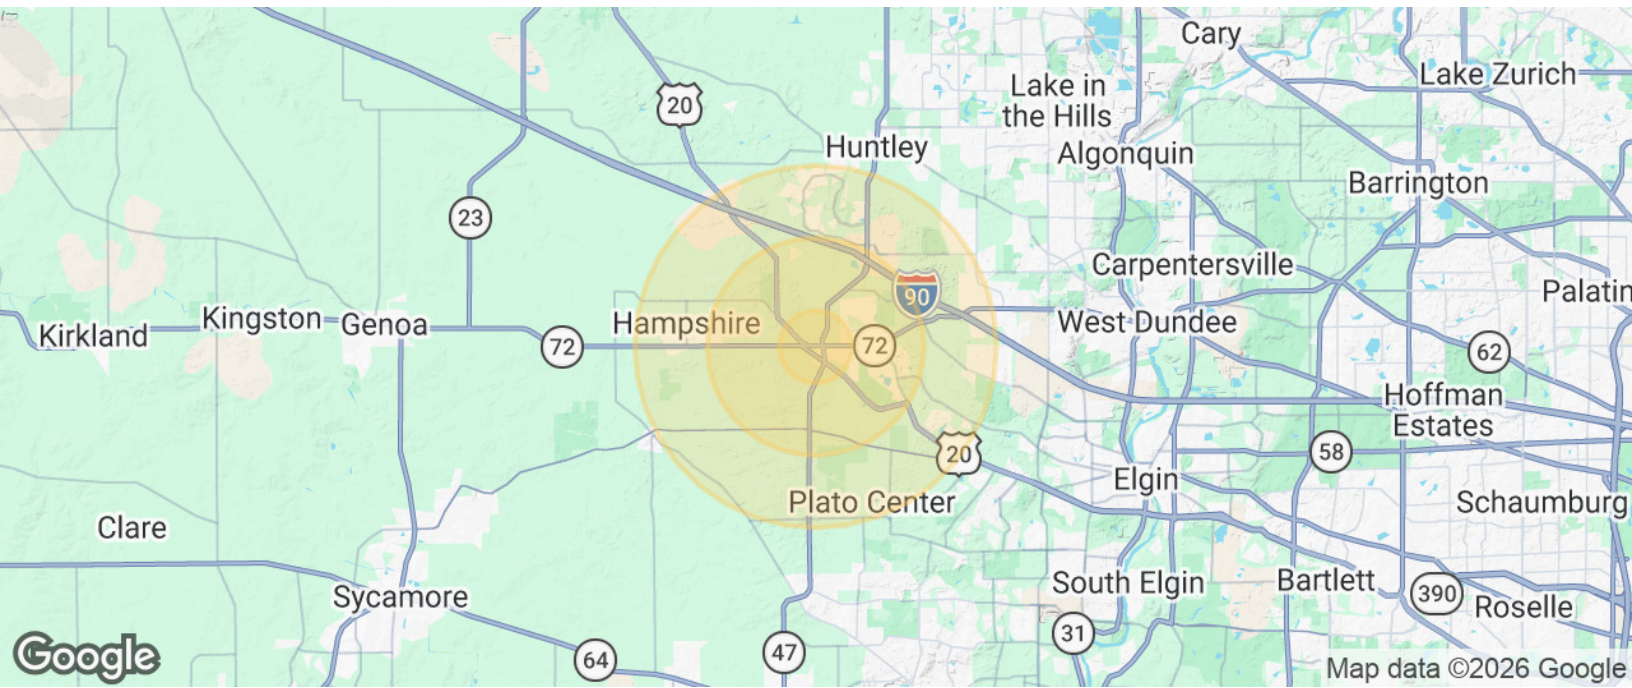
Cary
Lake Zurich
Lake in the Hills
20
Huntley
Algonquin
Barrington
23
Carpentersville
90
Palatin
Kirkland
Kingston
Genoa
72
Hampshire
72
West Dundee
62
Hoffman Estates
58
20
Elgin
Plato Center
Schaumburg
Clare
South Elgin
Bartlett
390
Roselle
Sycamore
31
Google
64
47
Map data ©2026 Google